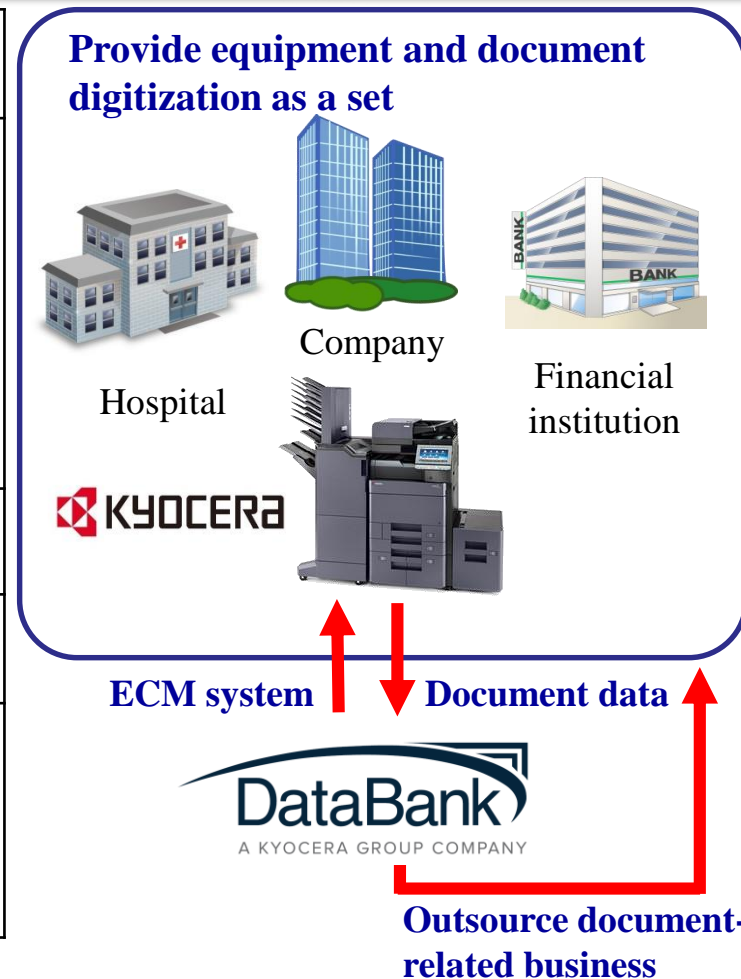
Provide equipment and document digitization as a set

BANK

BANK

Company

Hospital

Financial institution

KYOCERA

ECM system

Document data

DataBank
A KYOCERA GROUP COMPANY

Outsource document-related business